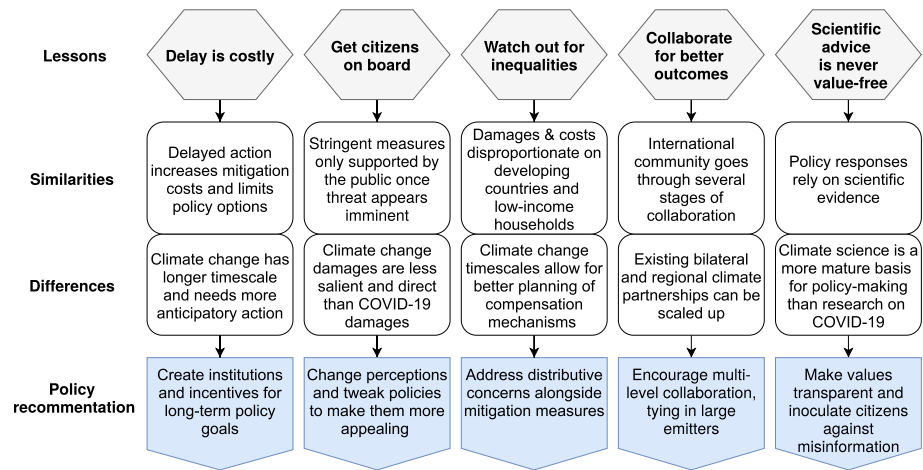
| | | | | | |
|---|---|---|---|---|---|
| **Lessons** | **Delay is costly** | **Get citizens on board** | **Watch out for inequalities** | **Collaborate for better outcomes** | **Scientific advice is never value-free** |
| **Similarities** | Delayed action increases mitigation costs and limits policy options | Stringent measures only supported by the public once threat appears imminent | Damages & costs disproportionate on developing countries and low-income households | International community goes through several stages of collaboration | Policy responses rely on scientific evidence |
| **Differences** | Climate change has longer timescale and needs more anticipatory action | Climate change damages are less salient and direct than COVID-19 damages | Climate change timescales allow for better planning of compensation mechanisms | Existing bilateral and regional climate partnerships can be scaled up | Climate science is a more mature basis for policy-making than research on COVID-19 |
| **Policy recommentation** | Create institutions and incentives for long-term policy goals | Change perceptions and tweak policies to make them more appealing | Address distributive concerns alongside mitigation measures | Encourage multi-level collaboration, tying in large emitters | Make values transparent and inoculate citizens against misinformation |